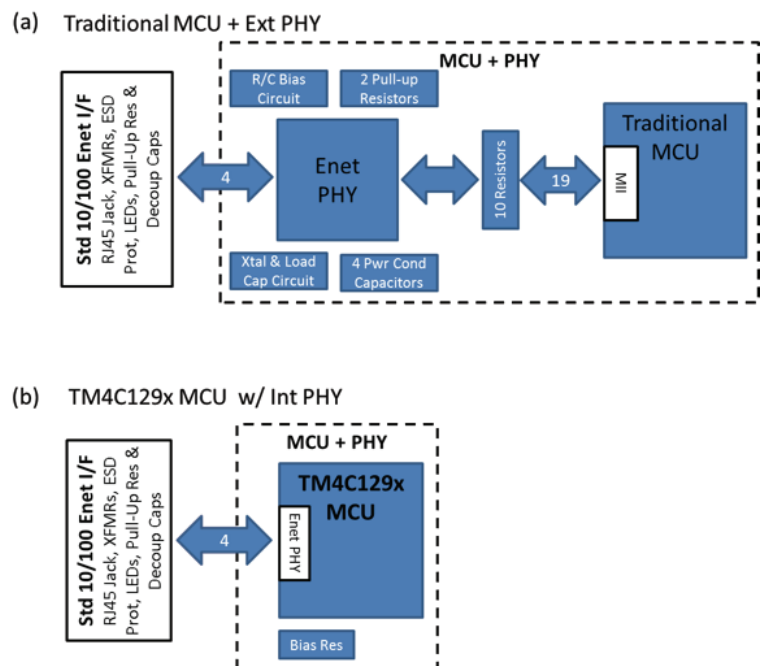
(a) Traditional MCU + Ext PHY

MCU + PHY

Std 10/100 Enet I/F
RJ45 Jack, XFMRs, ESD Prot, LEDs, Pull-Up Res & Decoup Caps

4

R/C Bias Circuit

2 Pull-up Resistors

Enet PHY

Xtal & Load Cap Circuit

4 Pwr Cond Capacitors

10 Resistors

19

Traditional MCU

MII

(b) TM4C129x MCU w/ Int PHY

MCU + PHY

Std 10/100 Enet I/F
RJ45 Jack, XFMRs, ESD Prot, LEDs, Pull-Up Res & Decoup Caps

4

TM4C129x MCU

Enet PHY

Bias Res